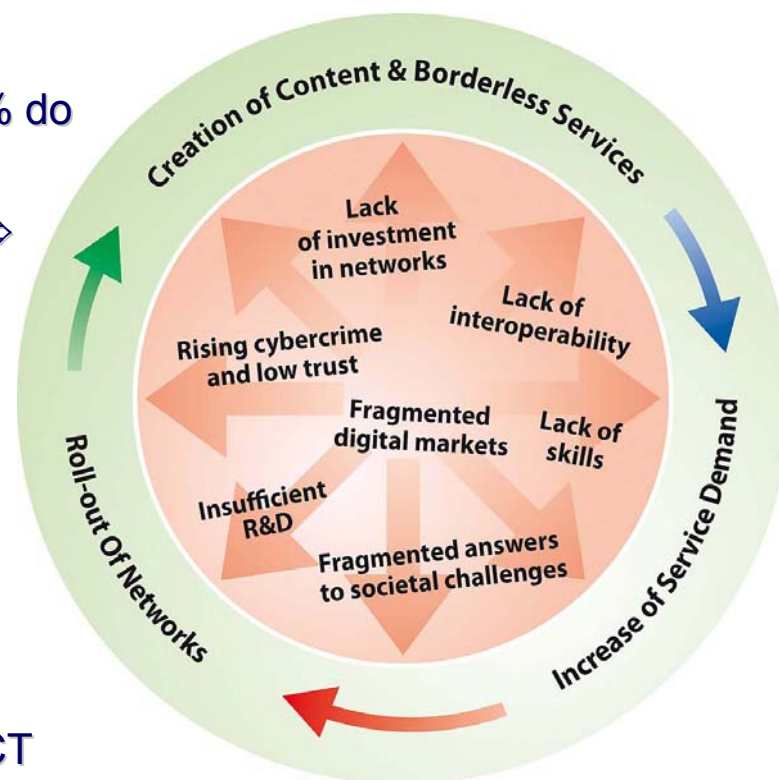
% do

CT

Creation of Content & Borderless Services

Increase of Service Demand

Roll-out Of Networks

Lack of investment in networks

Lack of interoperability

Rising cybercrime and low trust

Fragmented digital markets

Lack of skills

Insufficient R&D

Fragmented answers to societal challenges